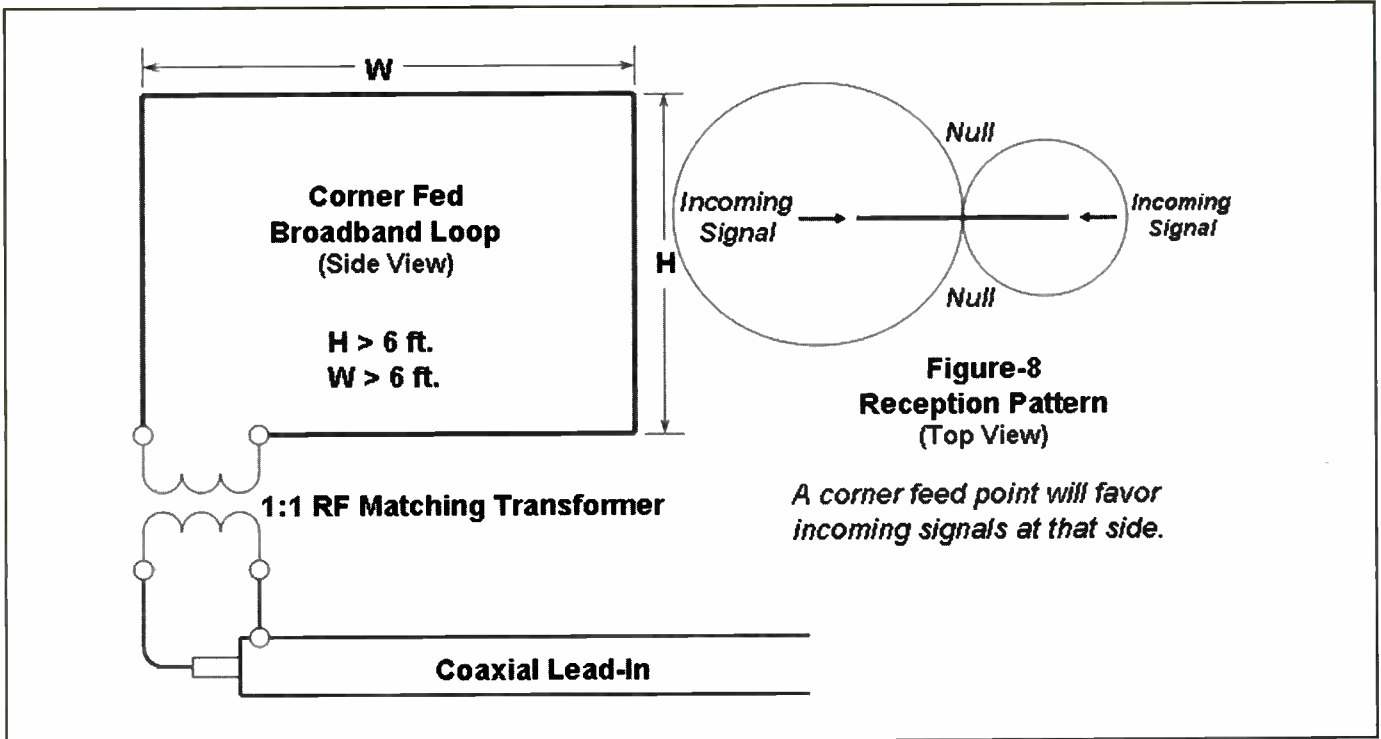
W

H

Corner Fed
Broadband Loop
(Side View)

H > 6 ft.
W > 6 ft.

1:1 RF Matching Transformer

Coaxial Lead-In

Null

Incoming
Signal

Incoming
Signal

Null

Figure-8
Reception Pattern
(Top View)

A corner feed point will favor incoming signals at that side.